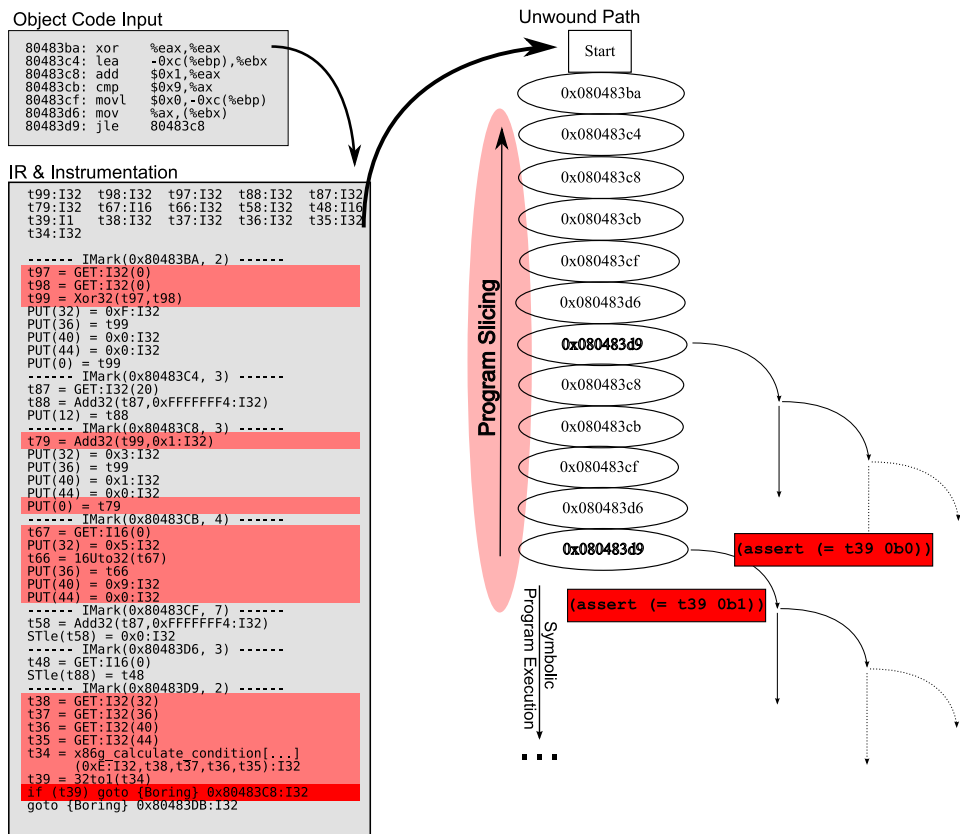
Object Code Input

80483ba: xor %eax,%eax
80483c4: lea -0xc(%ebp),%ebx
80483c8: add $0x1,%eax
80483cb: cmp $0x9,%ax
80483cf: movl $0x0,-0xc(%ebp)
80483d6: mov %ax,(%ebx)
80483d9: jle 80483c8

IR & Instrumentation

t99:I32 t98:I32 t97:I32 t88:I32 t87:I32
t79:I32 t67:I16 t66:I32 t58:I32 t48:I16
t39:I1 t38:I32 t37:I32 t36:I32 t35:I32
t34:I32

------ IMark(0x80483BA, 2) ------
t97 = GET:I32(0)
t98 = GET:I32(0)
t99 = Xor32(t97,t98)
PUT(32) = 0xF:I32
PUT(36) = t99
PUT(40) = 0x0:I32
PUT(44) = 0x0:I32
PUT(0) = t99
------ IMark(0x80483C4, 3) ------
t87 = GET:I32(20)
t88 = Add32(t87,0xFFFFFFF4:I32)
PUT(12) = t88
------ IMark(0x80483C8, 3) ------
t79 = Add32(t99,0x1:I32)
PUT(32) = 0x3:I32
PUT(36) = t99
PUT(40) = 0x1:I32
PUT(44) = 0x0:I32
PUT(0) = t79
------ IMark(0x80483CB, 4) ------
t67 = GET:I16(0)
PUT(32) = 0x5:I32
t66 = 16Uto32(t67)
PUT(36) = t66
PUT(40) = 0x9:I32
PUT(44) = 0x0:I32
------ IMark(0x80483CF, 7) ------
t58 = Add32(t87,0xFFFFFFF4:I32)
STle(t58) = 0x0:I32
------ IMark(0x80483D6, 3) ------
t48 = GET:I16(0)
STle(t88) = t48
------ IMark(0x80483D9, 2) ------
t38 = GET:I32(32)
t37 = GET:I32(36)
t36 = GET:I32(40)
t35 = GET:I32(44)
t34 = x86g_calculate_condition[...]
(0xE:I32,t38,t37,t36,t35):I32
t39 = 32to1(t34)
if (t39) goto {Boring} 0x80483C8:I32
goto {Boring} 0x80483DB:I32

Unwound Path

Start
0x080483ba
0x080483c4
0x080483c8
0x080483cb
0x080483cf
0x080483d6
0x080483d9
0x080483c8
0x080483cb
0x080483cf
0x080483d6
0x080483d9

Program Slicing

(assert (= t39 0b0))
(assert (= t39 0b1))

Symbolic Program Execution

...